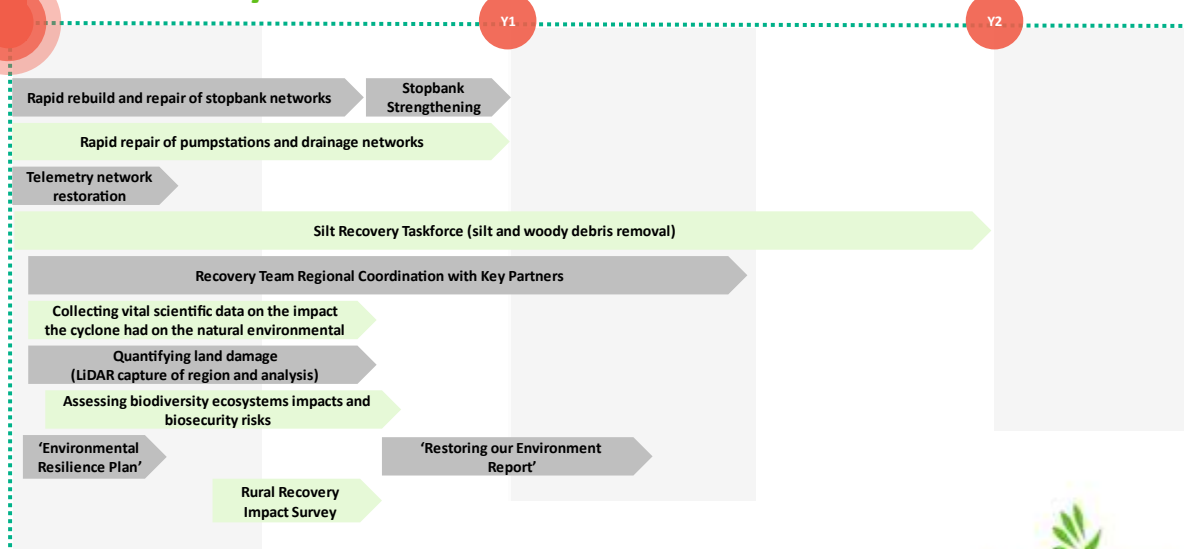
Y1

Y2

Rapid rebuild and repair of stopbank networks

Stopbank Strengthening

Rapid repair of pumpstations and drainage networks

Telemetry network restoration

Silt Recovery Taskforce (silt and woody debris removal)

Recovery Team Regional Coordination with Key Partners

Collecting vital scientific data on the impact the cyclone had on the natural environmental

Quantifying land damage (LiDAR capture of region and analysis)

Assessing biodiversity ecosystems impacts and biosecurity risks

'Environmental Resilience Plan'

'Restoring our Environment Report'

Rural Recovery Impact Survey